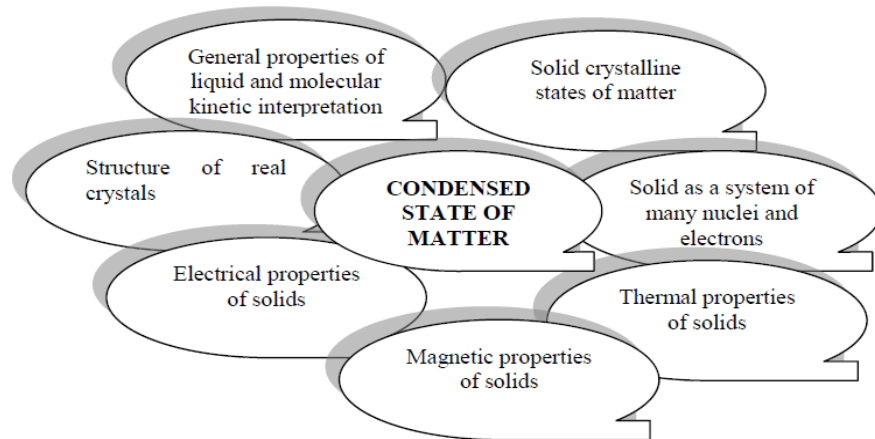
General properties of liquid and molecular kinetic interpretation

Solid crystalline states of matter

Structure of real crystals

CONDENSED STATE OF MATTER

Solid as a system of many nuclei and electrons

Electrical properties of solids

Thermal properties of solids

Magnetic properties of solids